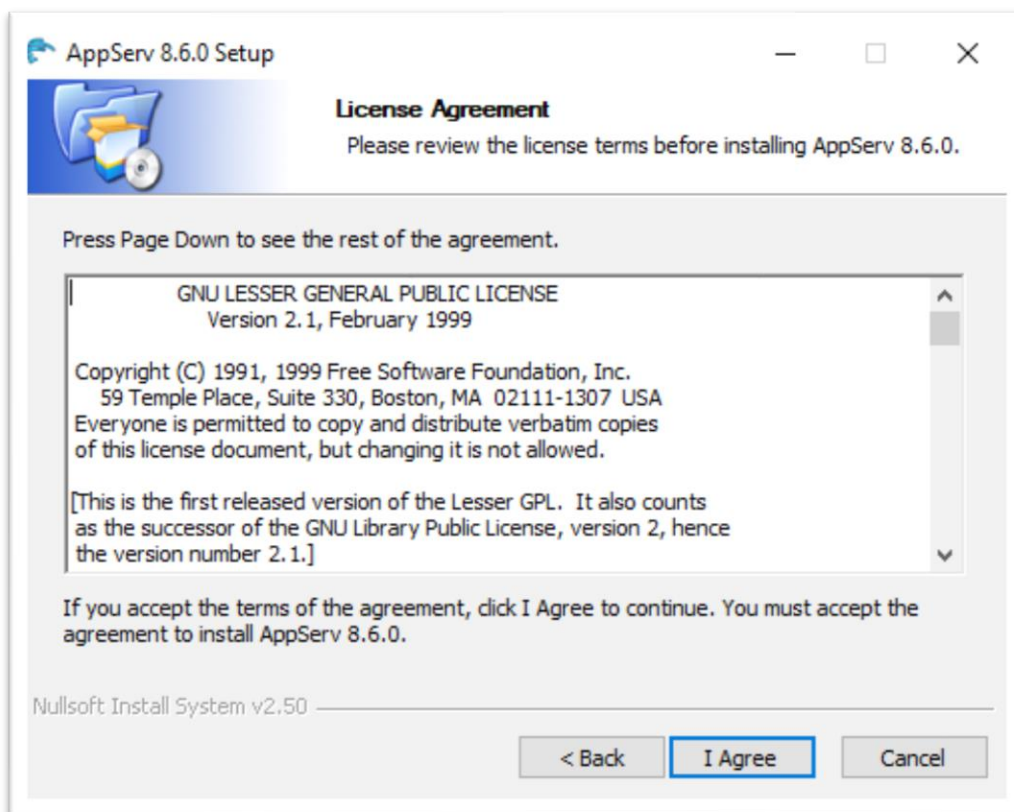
AppServ 8.6.0 Setup

License Agreement

Please review the license terms before installing AppServ 8.6.0.

Press Page Down to see the rest of the agreement.

GNU LESSER GENERAL PUBLIC LICENSE
Version 2.1, February 1999

Copyright (C) 1991, 1999 Free Software Foundation, Inc.
59 Temple Place, Suite 330, Boston, MA 02111-1307 USA
Everyone is permitted to copy and distribute verbatim copies of this license document, but changing it is not allowed.

[This is the first released version of the Lesser GPL. It also counts as the successor of the GNU Library Public License, version 2, hence the version number 2.1.]

If you accept the terms of the agreement, click I Agree to continue. You must accept the agreement to install AppServ 8.6.0.

Nullsoft Install System v2.50

< Back

I Agree

Cancel